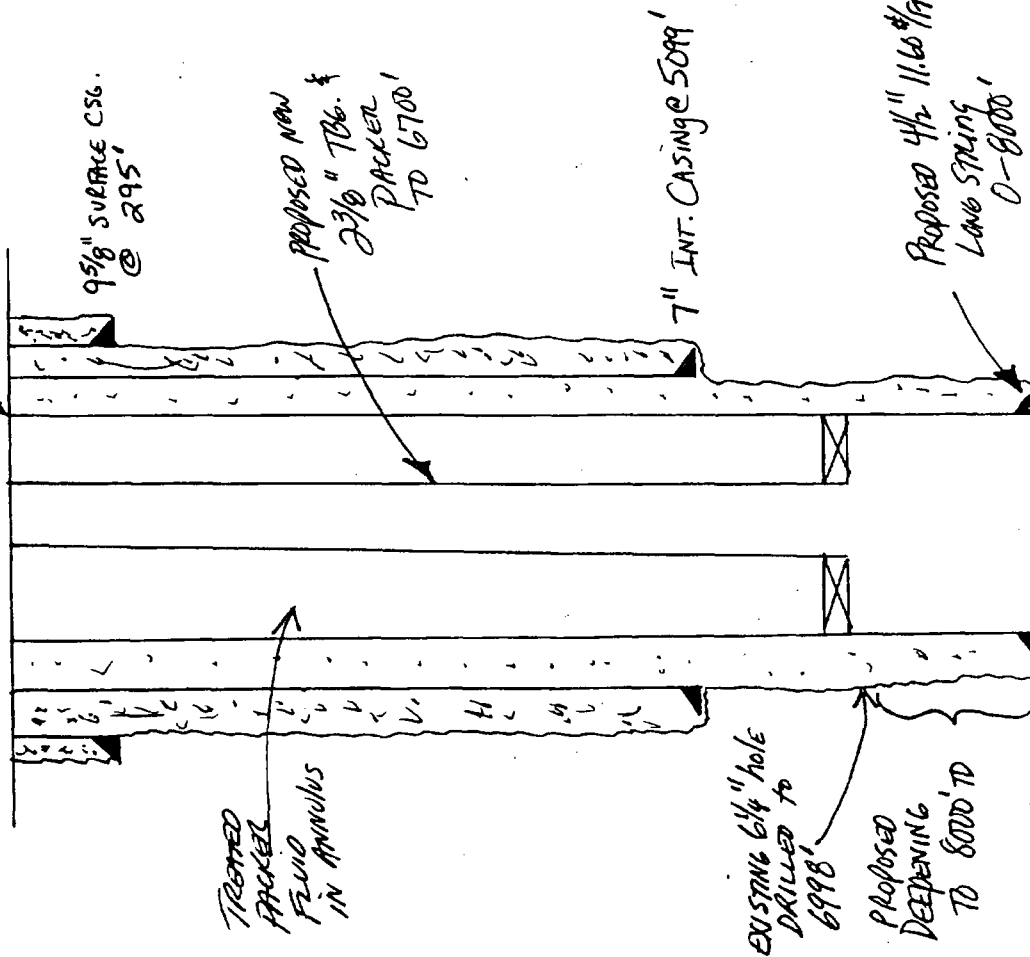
9 5/8" SURFACE CSG. @ 295'

PROPOSED NEW 2 3/8" TBG. & PACKER TO 6700'

7" INT. CASING @ 5099'

PROPOSED 4 1/2" 11.60#/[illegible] LONG STRING 0-8000'

TREATED PACKER FLUID IN ANNULUS

EXISTING 6 1/4" hole DRILLED to 6998'

PROPOSED DEEPENING TO 8000' TD